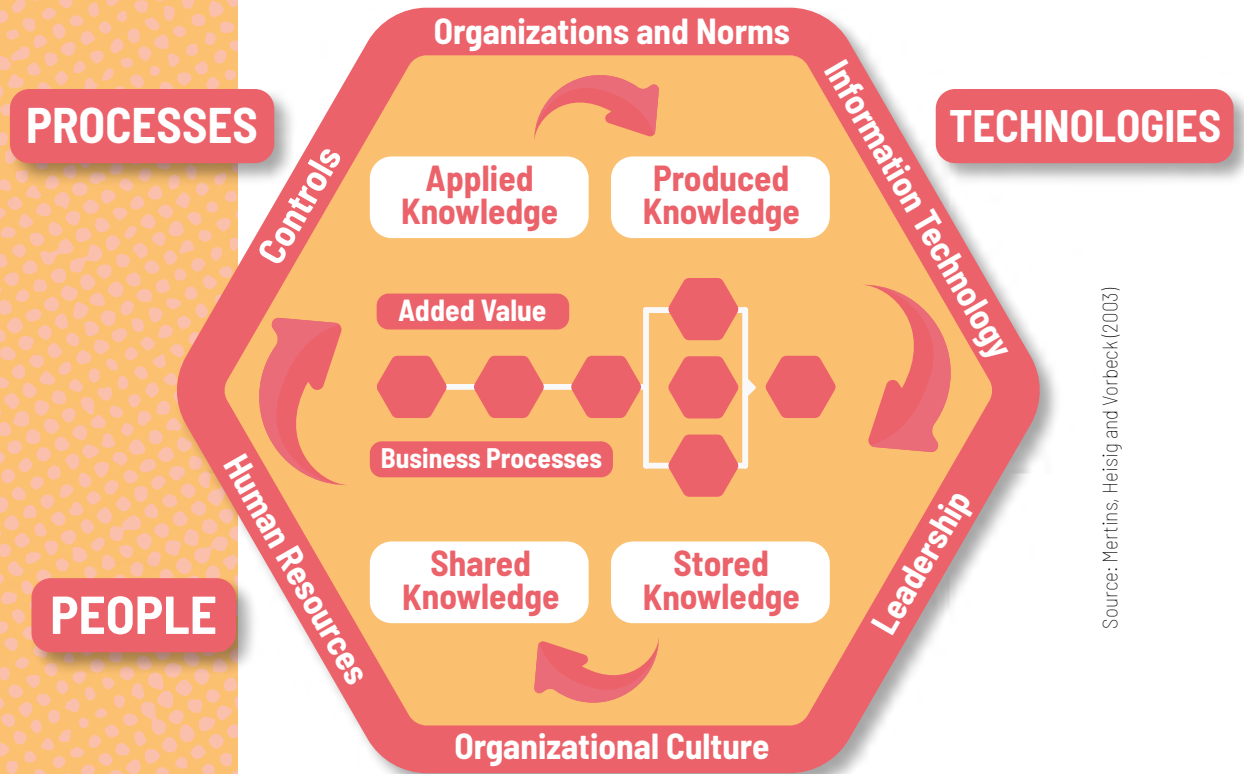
PROCESSES

Organizations and Norms

TECHNOLOGIES

Controls

Information Technology

Applied Knowledge

Produced Knowledge

Added Value

Business Processes

Human Resources

Leadership

Shared Knowledge

Stored Knowledge

PEOPLE

Organizational Culture

Source: Mertins, Heisig and Vorbeck (2003)